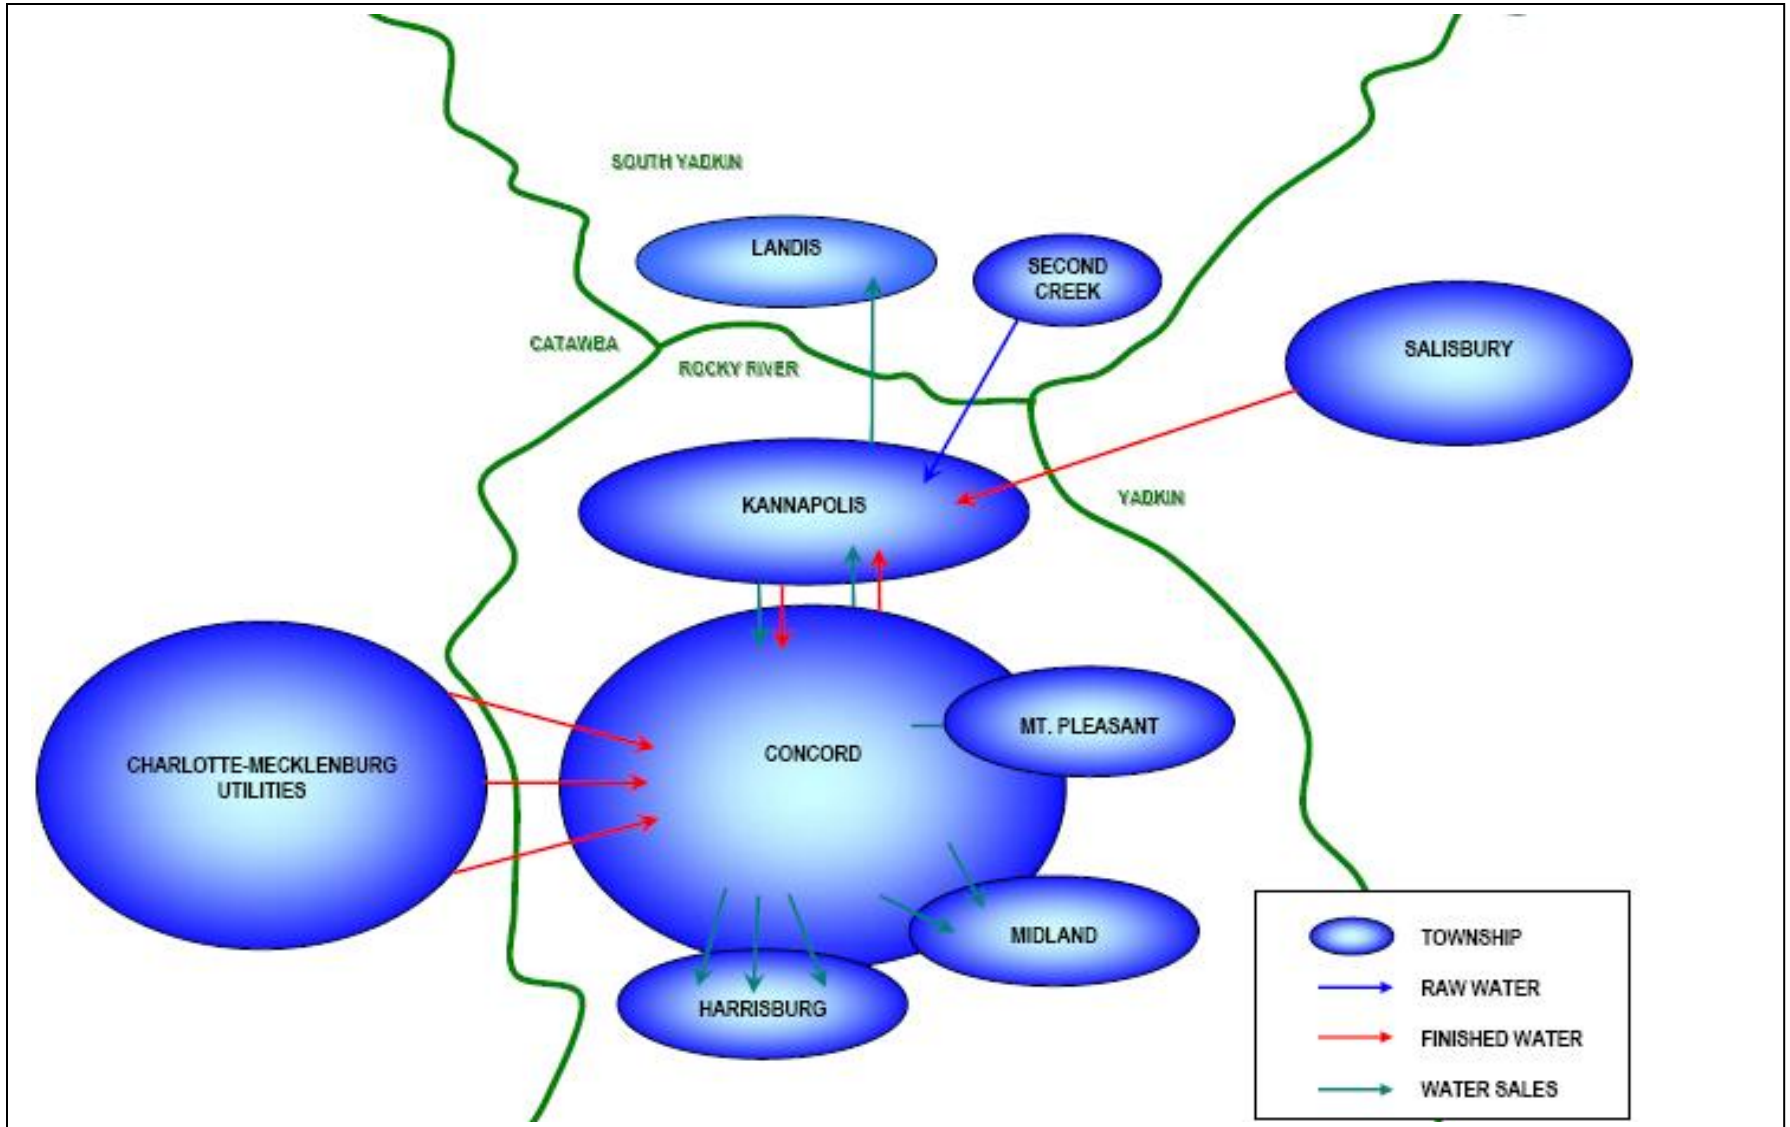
SOUTH YADKIN

LANDIS

SECOND CREEK

CATAWBA

ROCKY RIVER

SALISBURY

KANNAPOLIS

YADKIN

CHARLOTTE-MECKLENBURG UTILITIES

CONCORD

MT. PLEASANT

MIDLAND

HARRISBURG

TOWNSHIP

RAW WATER

FINISHED WATER

WATER SALES